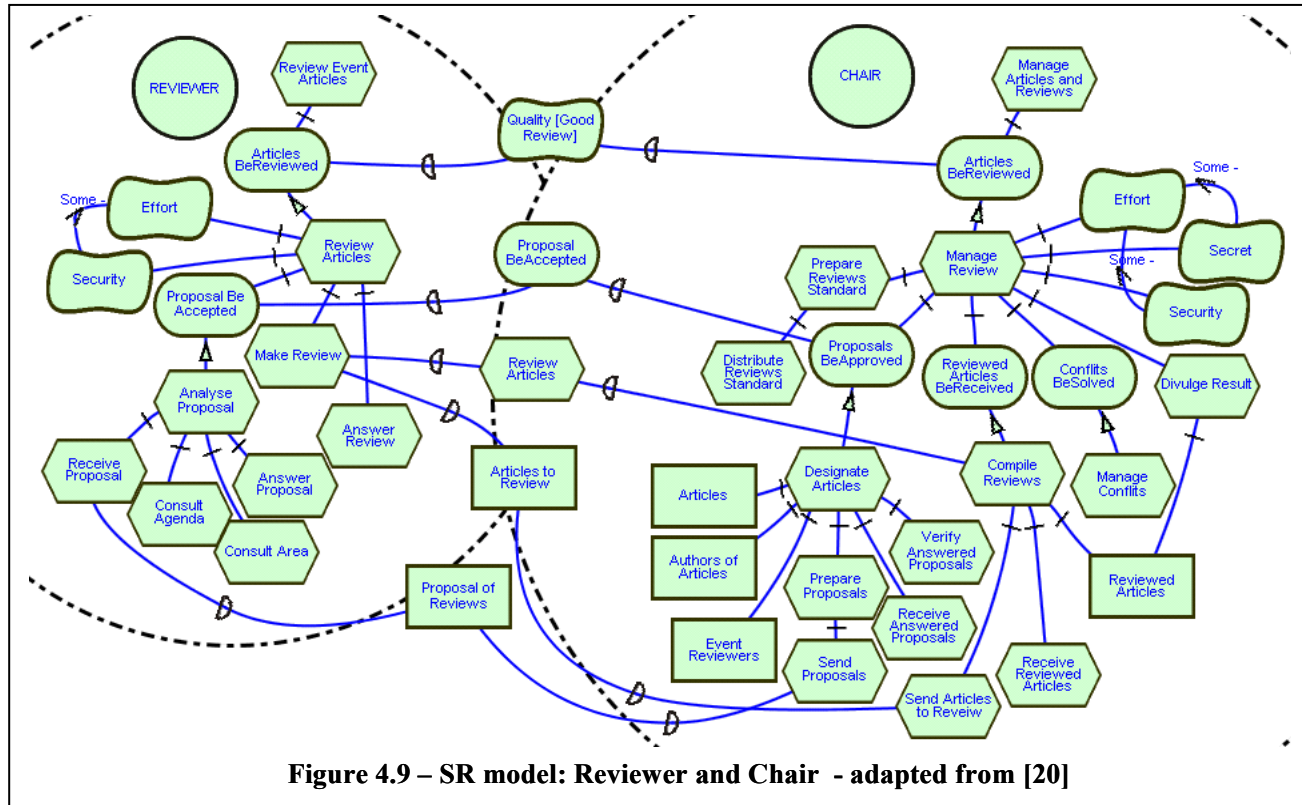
REVIEWER

Review Event Articles

Articles BeReviewed

Some -

Effort

Security

Review Articles

Proposal Be Accepted

Make Review

Analyse Proposal

Receive Proposal

Consult Agenda

Answer Proposal

Consult Area

Answer Review

Quality [Good Review]

Proposal BeAccepted

Review Articles

Articles to Review

Proposal of Reviews

CHAIR

Manage Articles and Reviews

Articles BeReviewed

Effort

Some -

Secret

Some -

Security

Manage Review

Prepare Reviews Standard

Distribute Reviews Standard

Proposals BeApproved

Reviewed Articles BeReceived

Conflits BeSolved

Divulge Result

Compile Reviews

Manage Conflits

Designate Articles

Articles

Authors of Articles

Verify Answered Proposals

Prepare Proposals

Receive Answered Proposals

Event Reviewers

Send Proposals

Reviewed Articles

Receive Reviewed Articles

Send Articles to Reveiw

Figure 4.9 – SR model: Reviewer and Chair - adapted from [20]